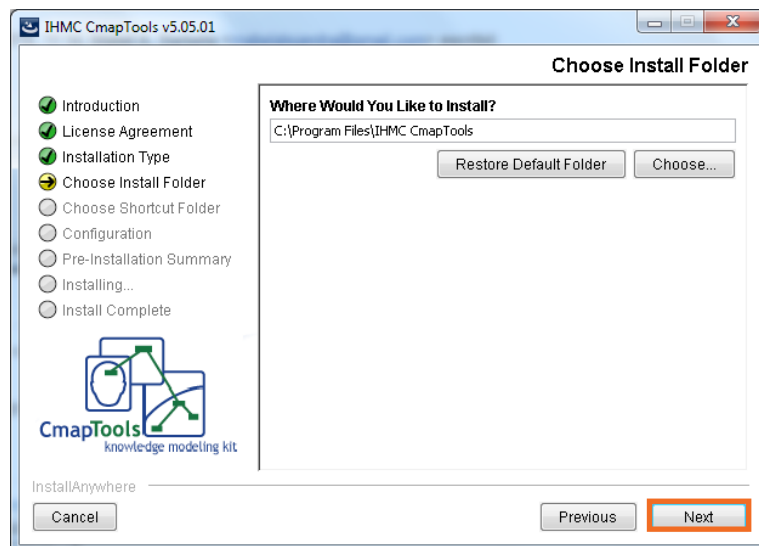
IHMC CmapTools v5.05.01

Choose Install Folder

Introduction
License Agreement
Installation Type
Choose Install Folder
Choose Shortcut Folder
Configuration
Pre-Installation Summary
Installing...
Install Complete

Where Would You Like to Install?
C:\Program Files\IHMC CmapTools
Restore Default Folder
Choose...

CmapTools
knowledge modeling kit

InstallAnywhere
Cancel
Previous
Next